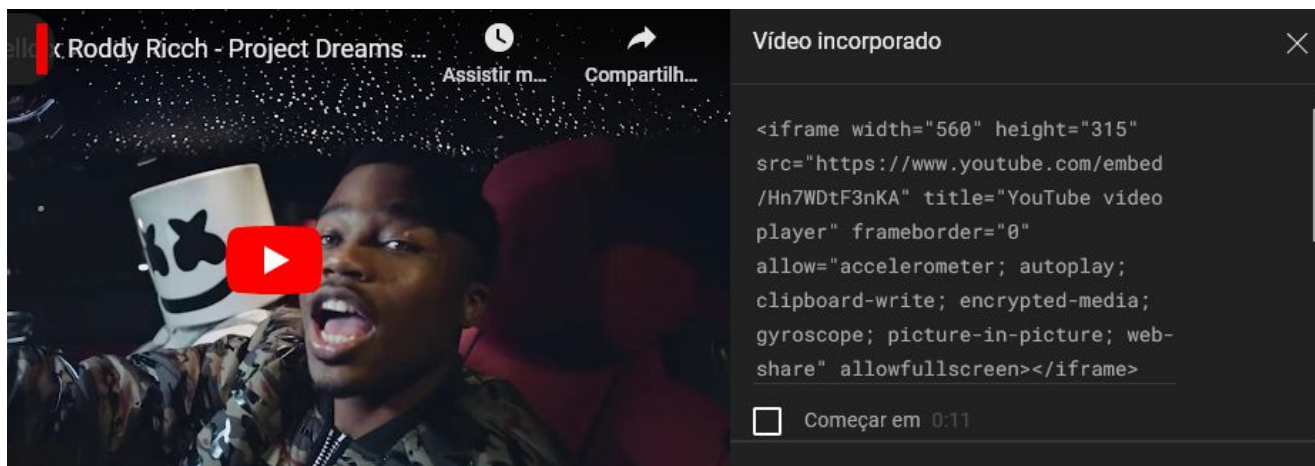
x Roddy Ricch - Project Dreams ...

Assistir m...

Compartilh...

Vídeo incorporado

<iframe width="560" height="315" src="https://www.youtube.com/embed/Hn7WDtF3nKA" title="YouTube video player" frameborder="0" allow="accelerometer; autoplay; clipboard-write; encrypted-media; gyroscope; picture-in-picture; web-share" allowfullscreen></iframe>

Começar em 0:11